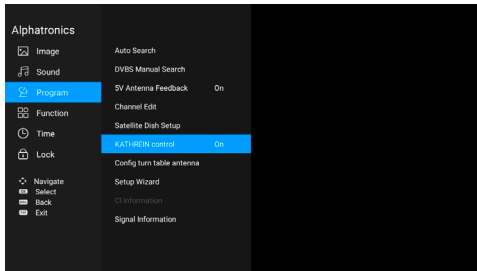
Alphatronics

Image
Sound
Program
Function
Time
Lock

Navigate
Select
Back
Exit

Auto Search
DVBS Manual Search
5V Antenna Feedback On
Channel Edit
Satellite Dish Setup
KATHREIN control On
Config turn table antenna
Setup Wizard
CI Information
Signal Information